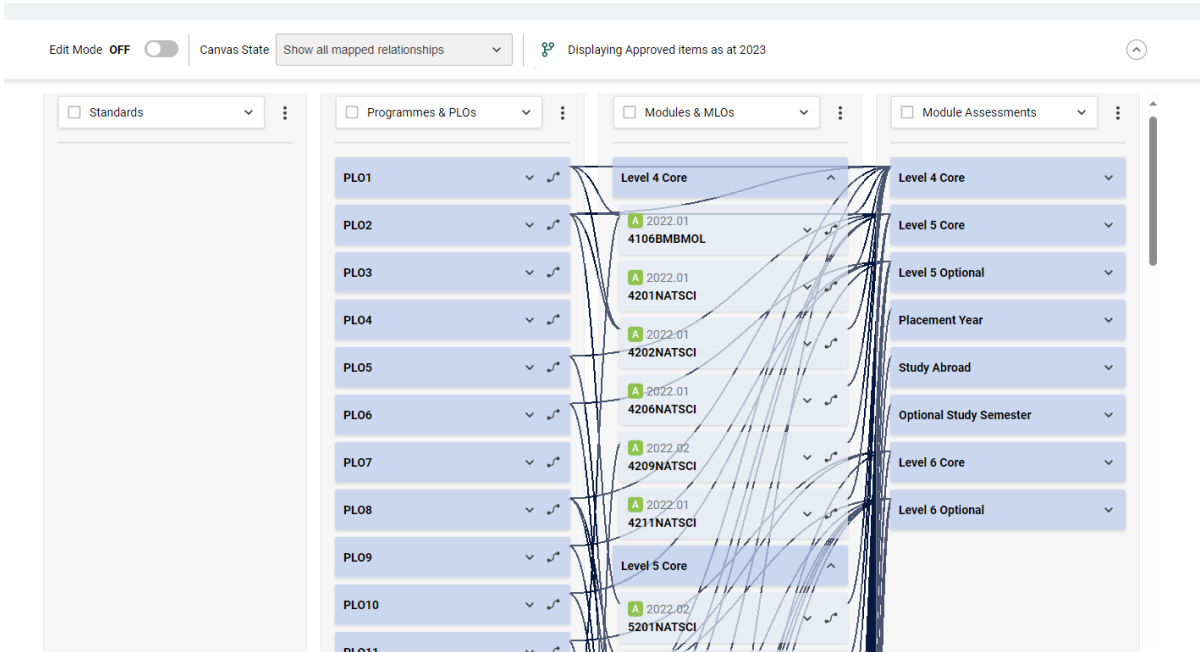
Edit Mode OFF Canvas State Show all mapped relationships Displaying Approved items as at 2023

Standards

Programmes & PLOs

PLO1

PLO2

PLO3

PLO4

PLO5

PLO6

PLO7

PLO8

PLO9

PLO10

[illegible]

Modules & MLOs

Level 4 Core

A 2022.01
4106BMBMOL

A 2022.01
4201NATSCI

A 2022.01
4202NATSCI

A 2022.01
4206NATSCI

A 2022.02
4209NATSCI

A 2022.01
4211NATSCI

Level 5 Core

A 2022.02
5201NATSCI

Module Assessments

Level 4 Core

Level 5 Core

Level 5 Optional

Placement Year

Study Abroad

Optional Study Semester

Level 6 Core

Level 6 Optional